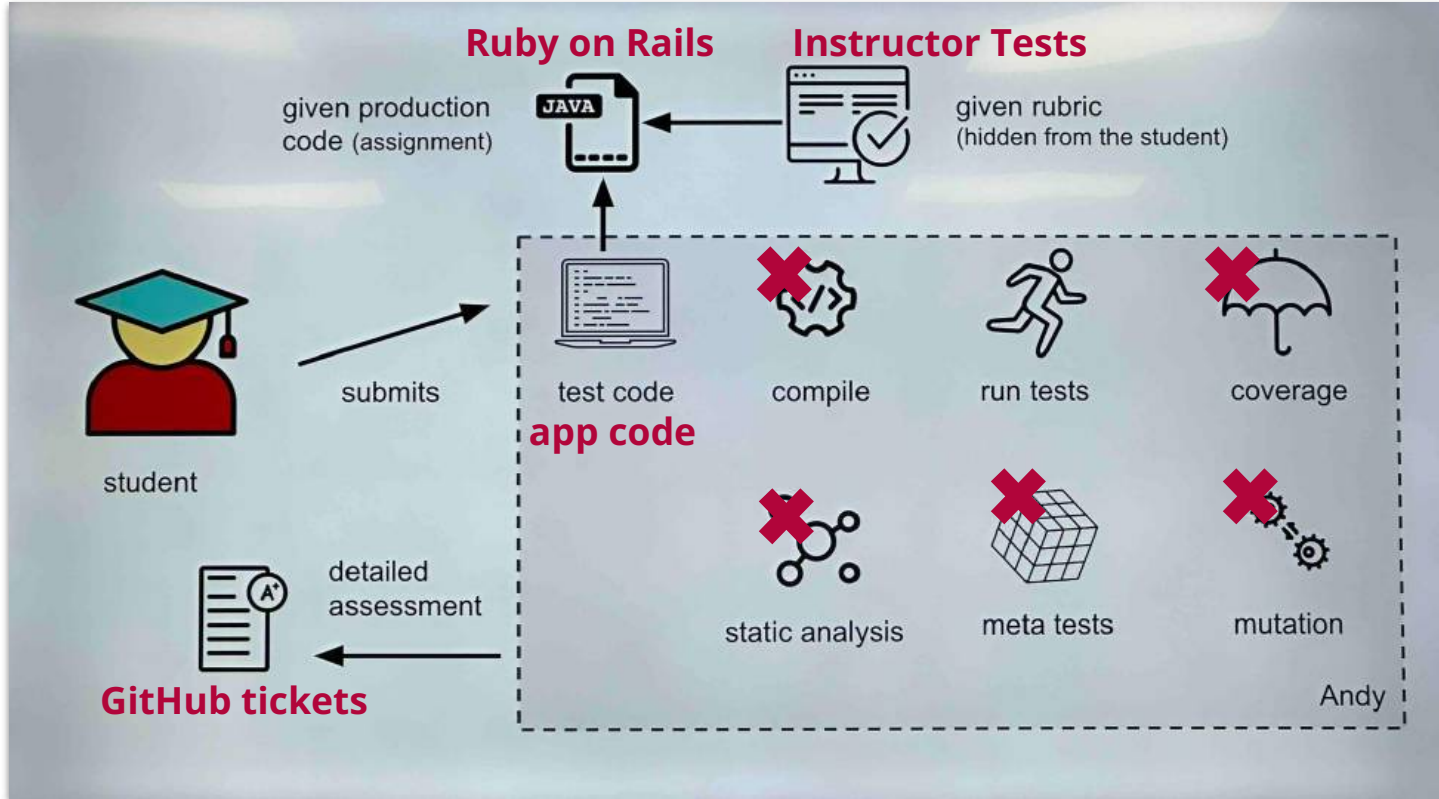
Ruby on Rails

Instructor Tests

given production code (assignment)

JAVA

given rubric (hidden from the student)

student

submits

test code

app code

compile

run tests

coverage

static analysis

meta tests

mutation

Andy

detailed assessment

A+

GitHub tickets